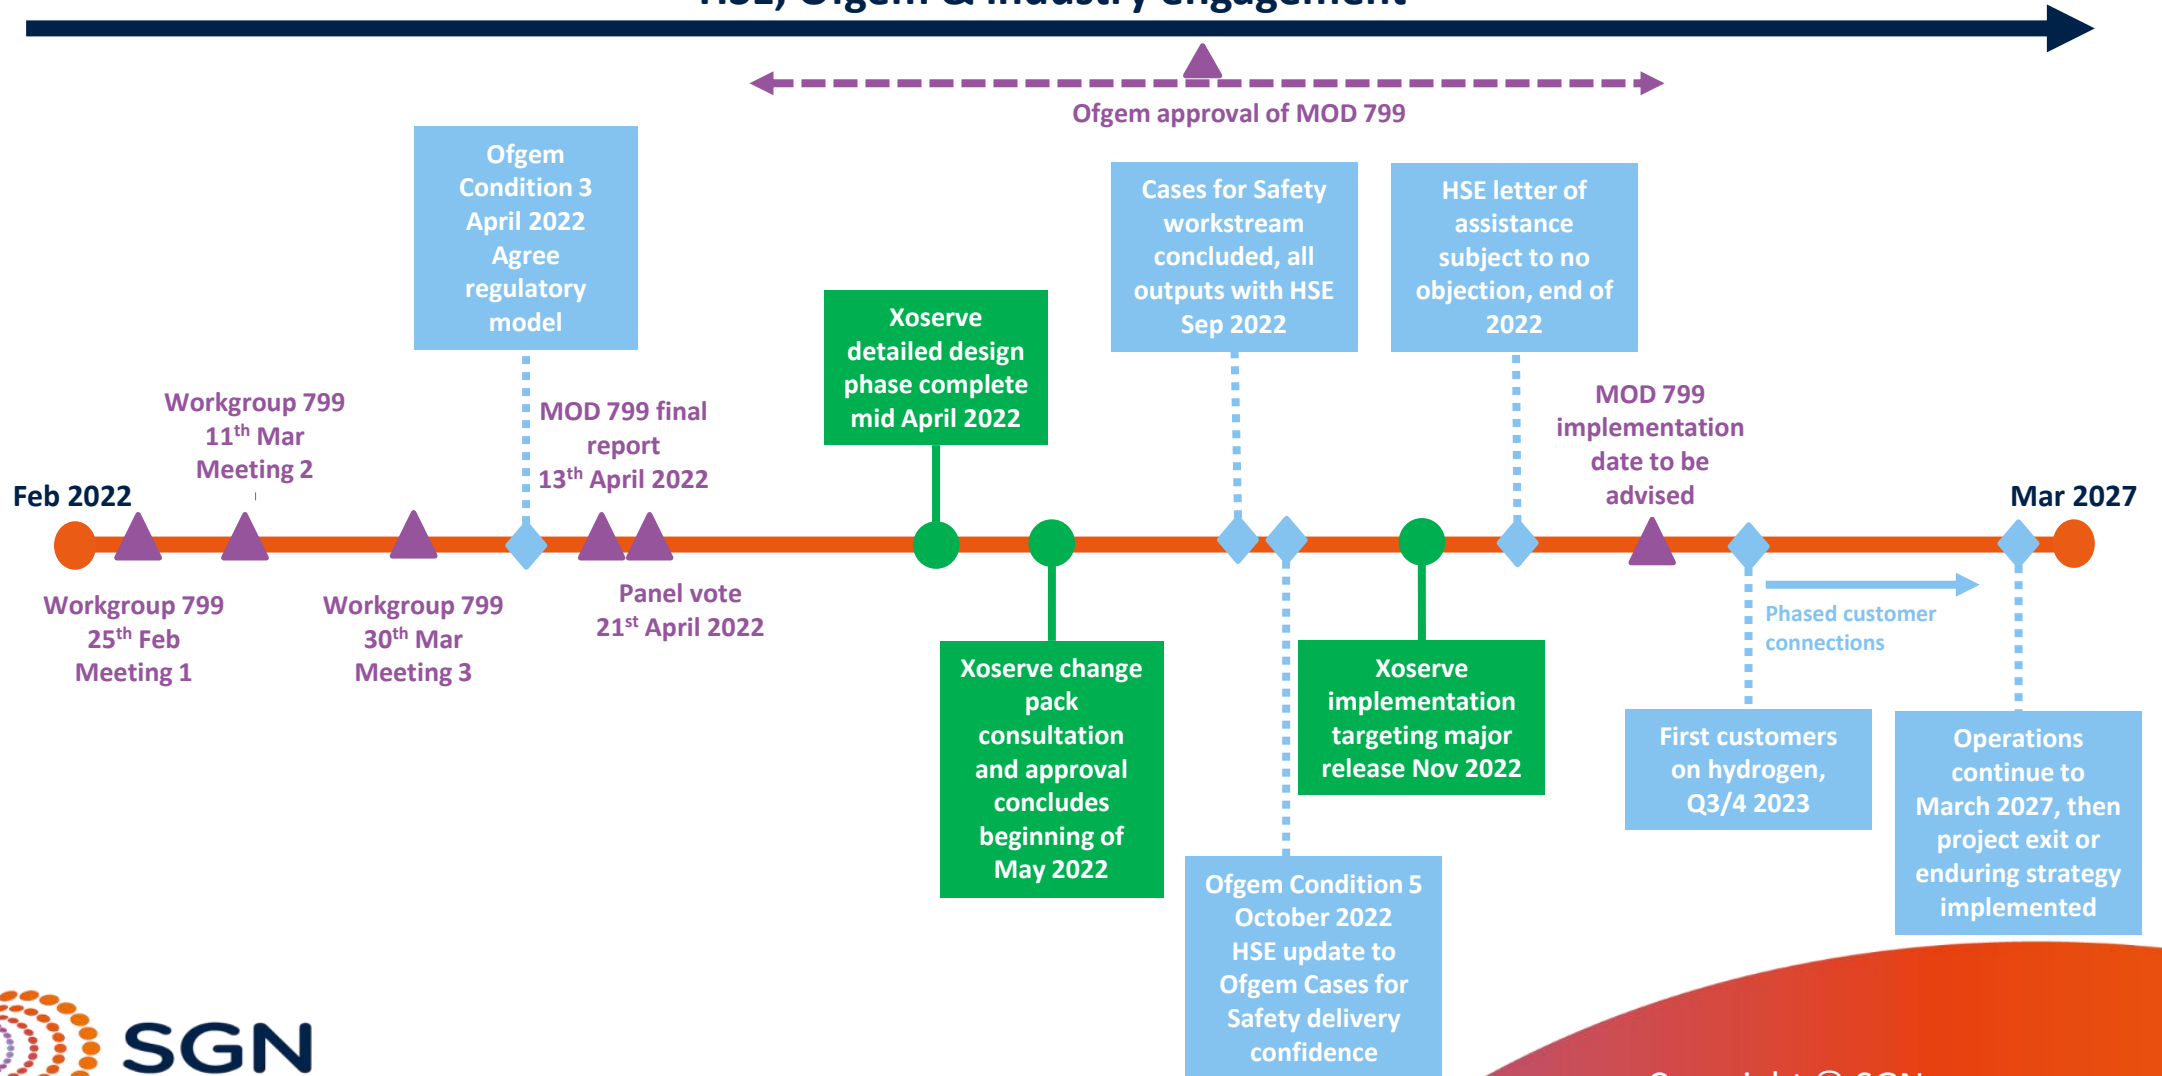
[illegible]

Ofgem approval of MOD 799

Ofgem Condition 3 April 2022 Agree regulatory model

Xoserve detailed design phase complete mid April 2022

Cases for Safety workstream concluded, all outputs with HSE Sep 2022

HSE letter of assistance subject to no objection, end of 2022

Workgroup 799 11$^{th}$ Mar Meeting 2

MOD 799 final report 13$^{th}$ April 2022

MOD 799 implementation date to be advised

Feb 2022

Mar 2027

Workgroup 799 25$^{th}$ Feb Meeting 1

Workgroup 799 30$^{th}$ Mar Meeting 3

Panel vote 21$^{st}$ April 2022

Phased customer connections

Xoserve change pack consultation and approval concludes beginning of May 2022

Xoserve implementation targeting major release Nov 2022

First customers on hydrogen, Q3/4 2023

Operations continue to March 2027, then project exit or enduring strategy implemented

Ofgem Condition 5 October 2022 HSE update to Ofgem Cases for Safety delivery confidence

SGN

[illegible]